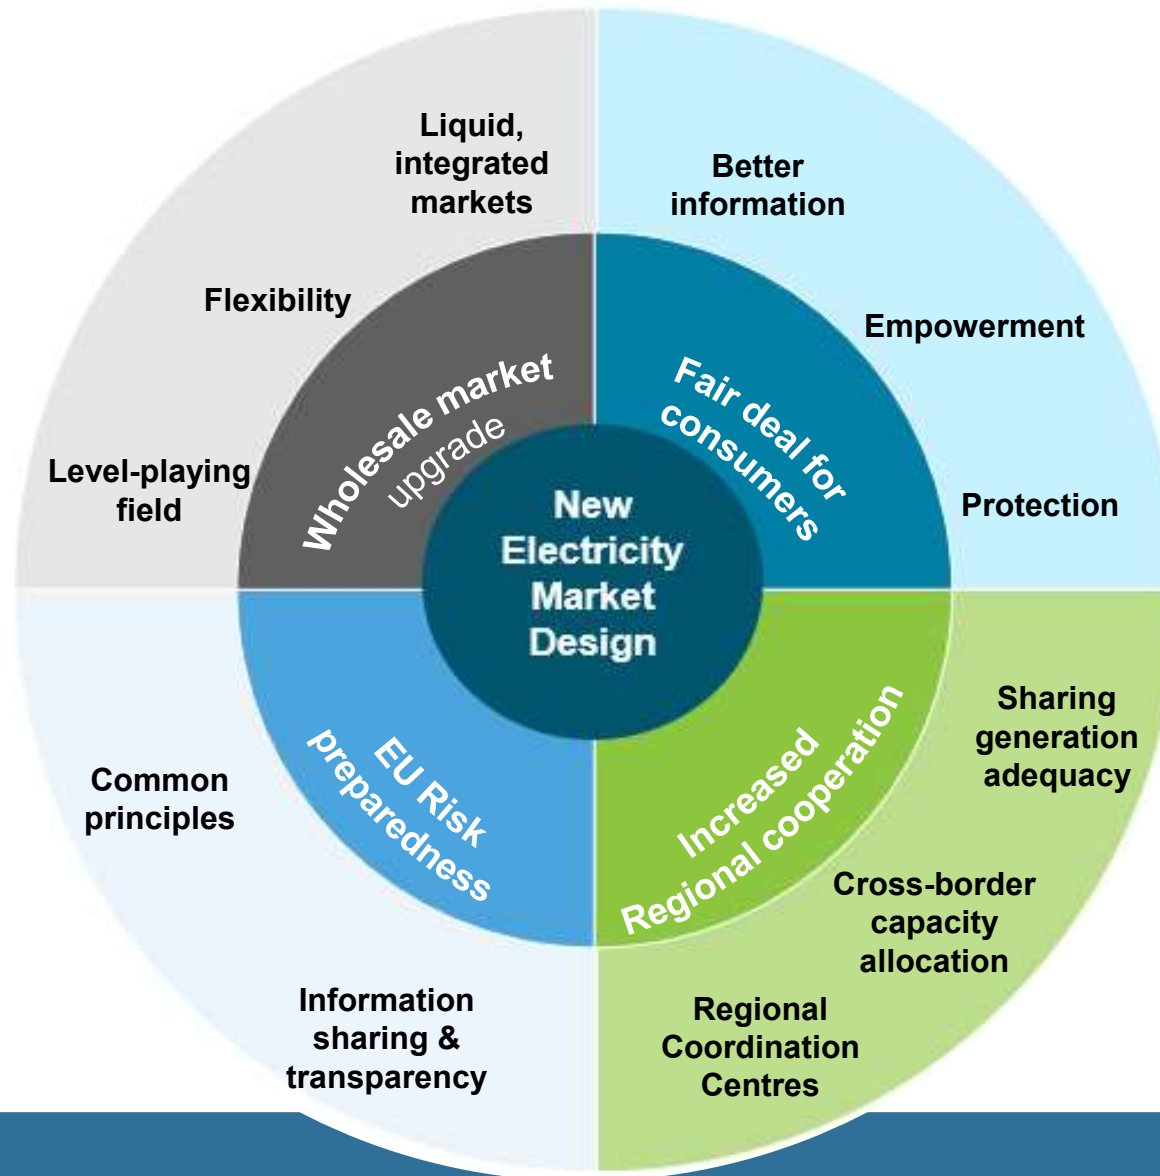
New Electricity Market Design

Wholesale market upgrade

Liquid, integrated markets

Flexibility

Level-playing field

Fair deal for consumers

Better information

Empowerment

Protection

Increased Regional cooperation

Sharing generation adequacy

Cross-border capacity allocation

Regional Coordination Centres

EU Risk preparedness

Common principles

Information sharing & transparency